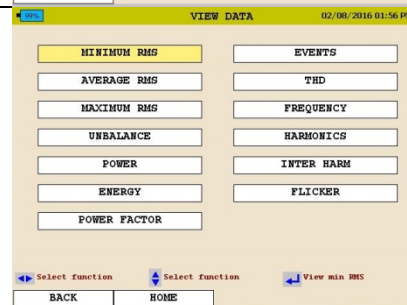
99%

VIEW DATA

02/08/2016 01:56 P

MINIMUM RMS

AVERAGE RMS

MAXIMUM RMS

UNBALANCE

POWER

ENERGY

POWER FACTOR

EVENTS

THD

FREQUENCY

HARMONICS

INTER HARM

FLICKER

Select function

Select function

View min RMS

BACK

HOME